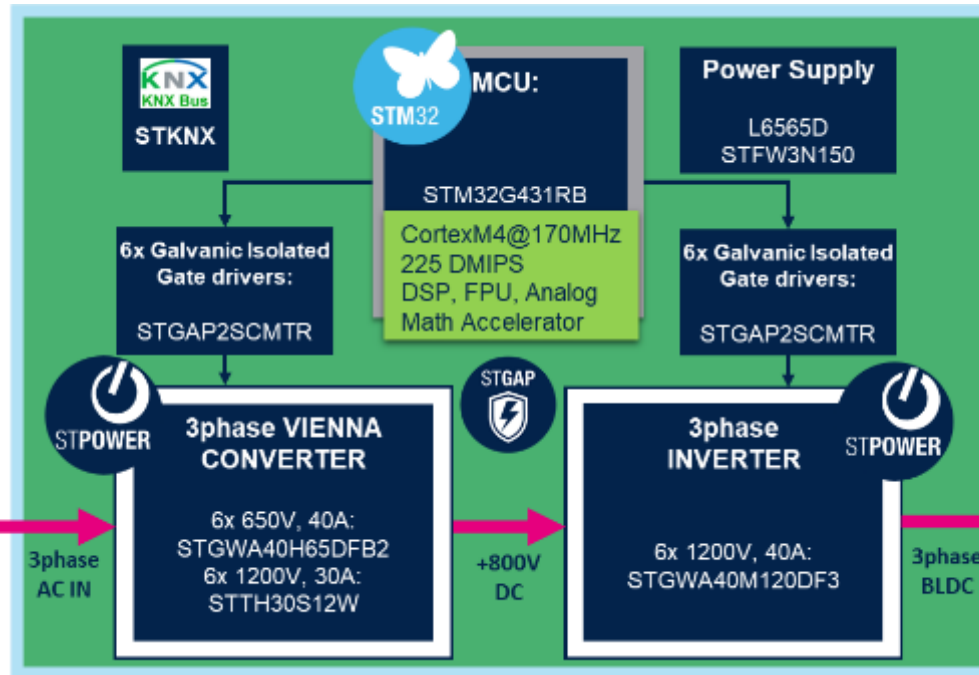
KNX
KNX Bus
STKNX

STM32
MCU:

STM32G431RB

CortexM4@170MHz
225 DMIPS
DSP, FPU, Analog
Math Accelerator

Power Supply

L6565D
STFW3N150

6x Galvanic Isolated
Gate drivers:

STGAP2SCMTR

6x Galvanic Isolated
Gate drivers:

STGAP2SCMTR

STPOWER

3phase VIENNA
CONVERTER

6x 650V, 40A:
STGWA40H65DFB2
6x 1200V, 30A:
STTH30S12W

STGAP

3phase
INVERTER

6x 1200V, 40A:
STGWA40M120DF3

STPOWER

3phase
AC IN

+800V
DC

3phase
BLDC